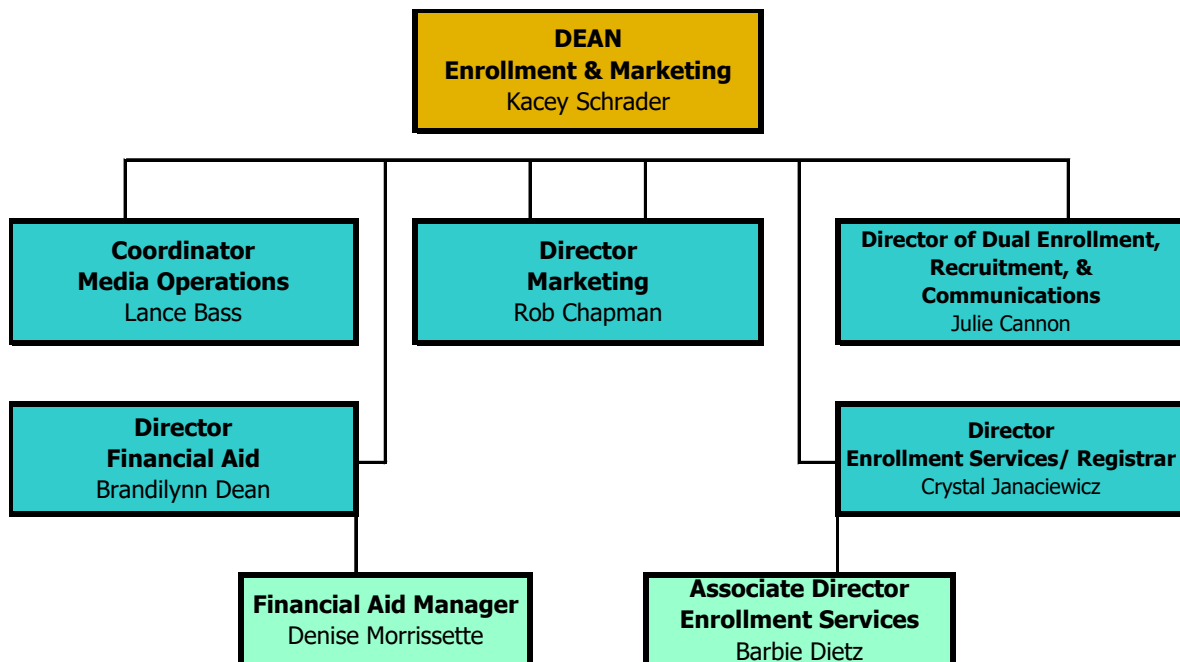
DEAN
Enrollment & Marketing
Kacey Schrader

Coordinator
Media Operations
Lance Bass

Director
Marketing
Rob Chapman

Director of Dual Enrollment, Recruitment, & Communications
Julie Cannon

Director
Financial Aid
Brandilynn Dean

Director
Enrollment Services/ Registrar
Crystal Janaciewicz

Financial Aid Manager
Denise Morrissette

Associate Director
Enrollment Services
Barbie Dietz